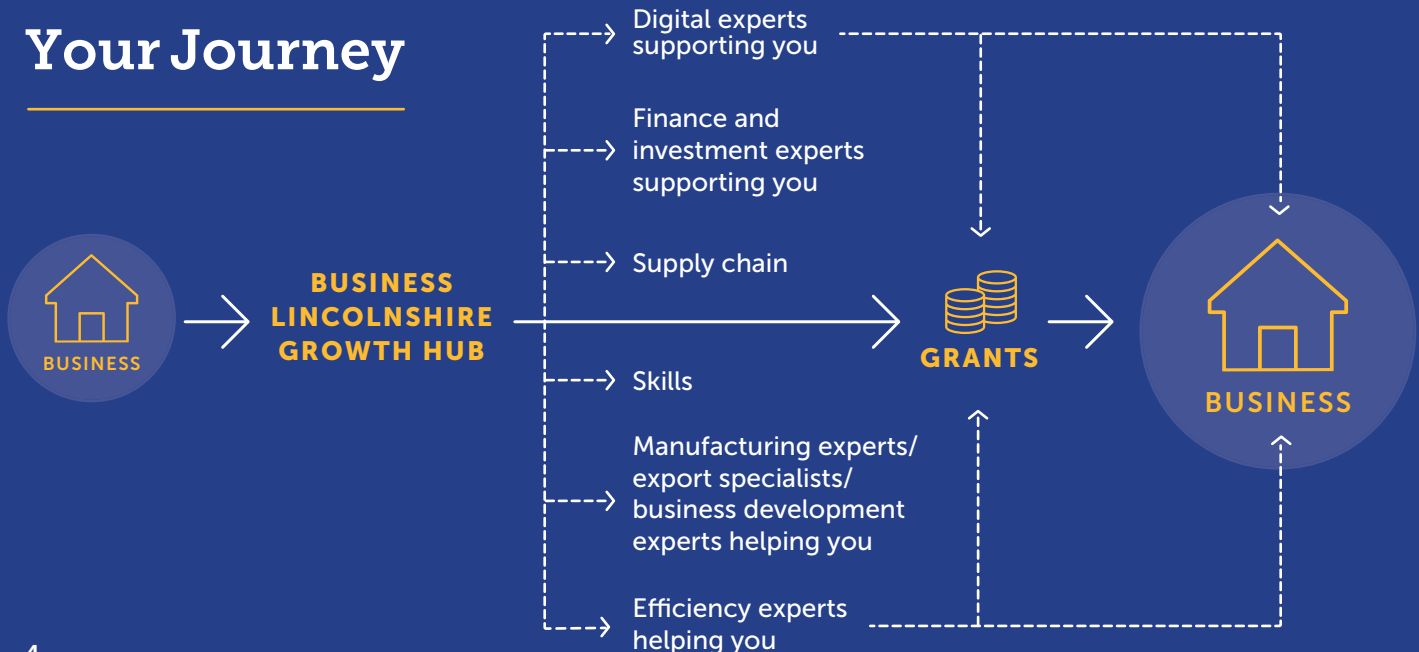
Your Journey

BUSINESS

BUSINESS LINCOLNSHIRE GROWTH HUB

Digital experts supporting you

Finance and investment experts supporting you

Supply chain

Skills

Manufacturing experts/ export specialists/ business development experts helping you

Efficiency experts helping you

GRANTS

BUSINESS

4